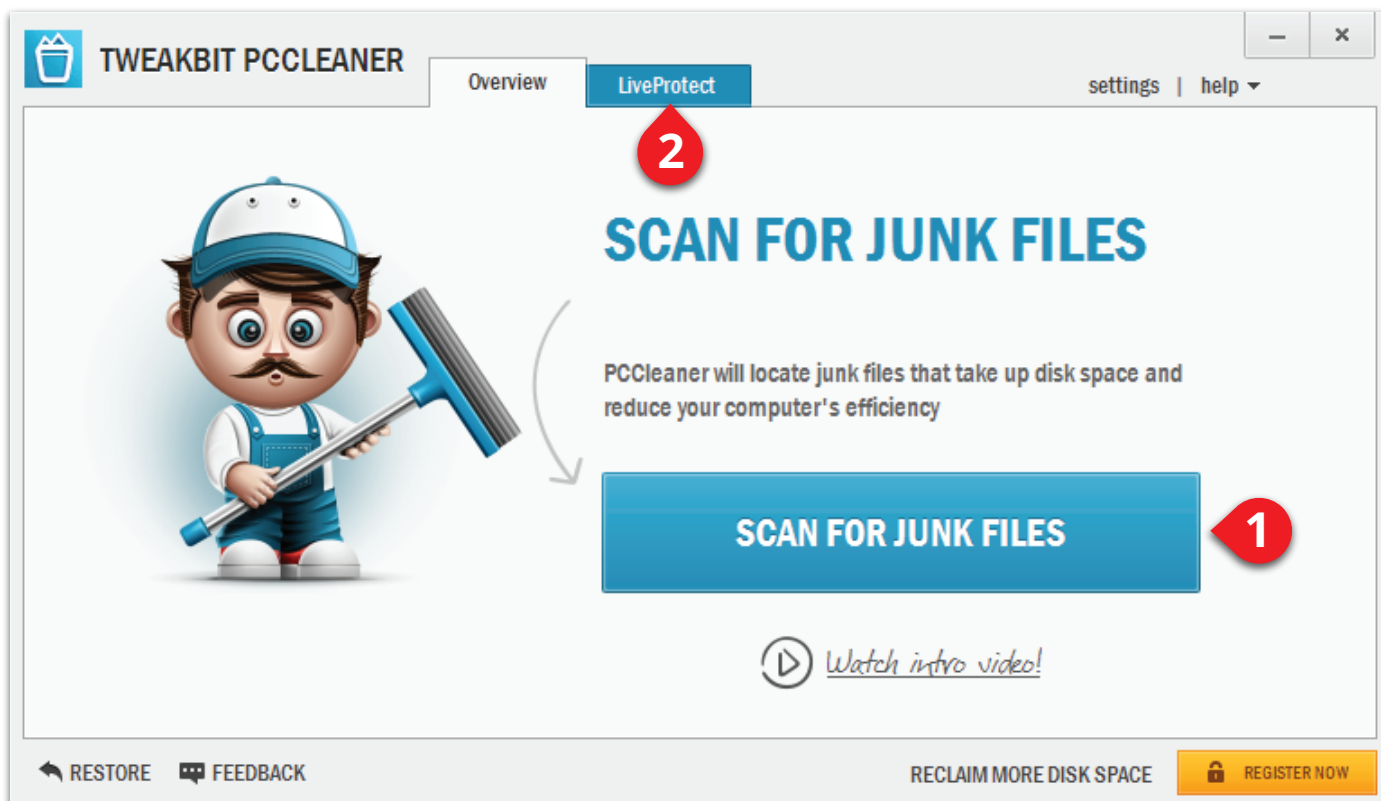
TWEAKBIT PCCLEANER

Overview LiveProtect

settings | help

2

SCAN FOR JUNK FILES

PCCleaner will locate junk files that take up disk space and reduce your computer's efficiency

SCAN FOR JUNK FILES

1

Watch intro video!

RESTORE FEEDBACK

RECLAIM MORE DISK SPACE

REGISTER NOW